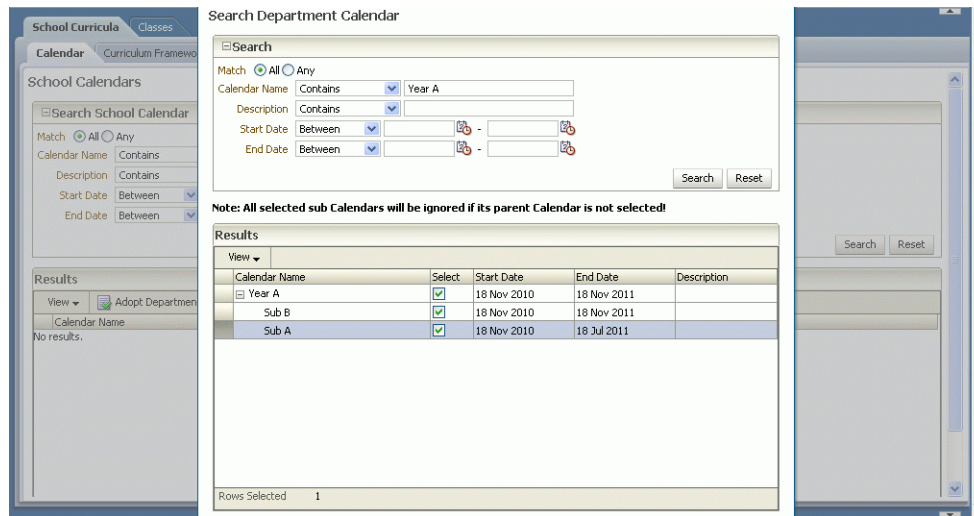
School Curricula Classes
Calendar Curriculum Framewo
School Calendars
Search School Calendar
Match All Any
Calendar Name Contains
Description Contains
Start Date Between
End Date Between
Search Reset
Results
View Adopt Departmen
Calendar Name
No results.

Search Department Calendar
Search
Match All Any
Calendar Name Contains Year A
Description Contains
Start Date Between -
End Date Between -
Search Reset
Note: All selected sub Calendars will be ignored if its parent Calendar is not selected!
Results
View

| Calendar Name | Select | Start Date | End Date | Description |
|---|---|---|---|---|
| Year A | | 18 Nov 2010 | 18 Nov 2011 | |
| Sub B | | 18 Nov 2010 | 18 Nov 2011 | |
| Sub A | | 18 Nov 2010 | 18 Jul 2011 | |

Rows Selected 1